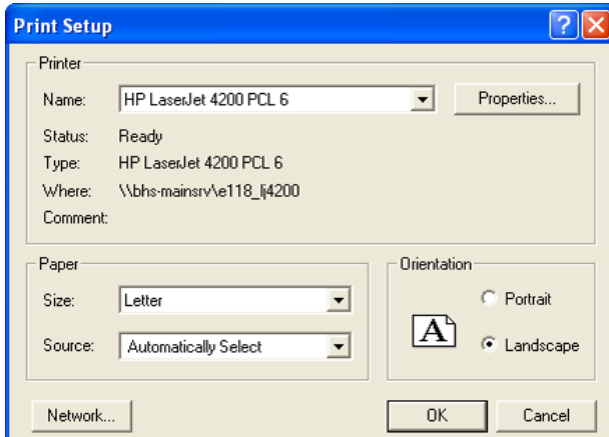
Print Setup

?

X

Printer

Name: HP LaserJet 4200 PCL 6

Properties...

Status: Ready

Type: HP LaserJet 4200 PCL 6

Where: \\bhs-mainsrv\e118_lj4200

Comment:

Paper

Size: Letter

Source: Automatically Select

Orientation

A

Portrait

Landscape

Network...

OK

Cancel